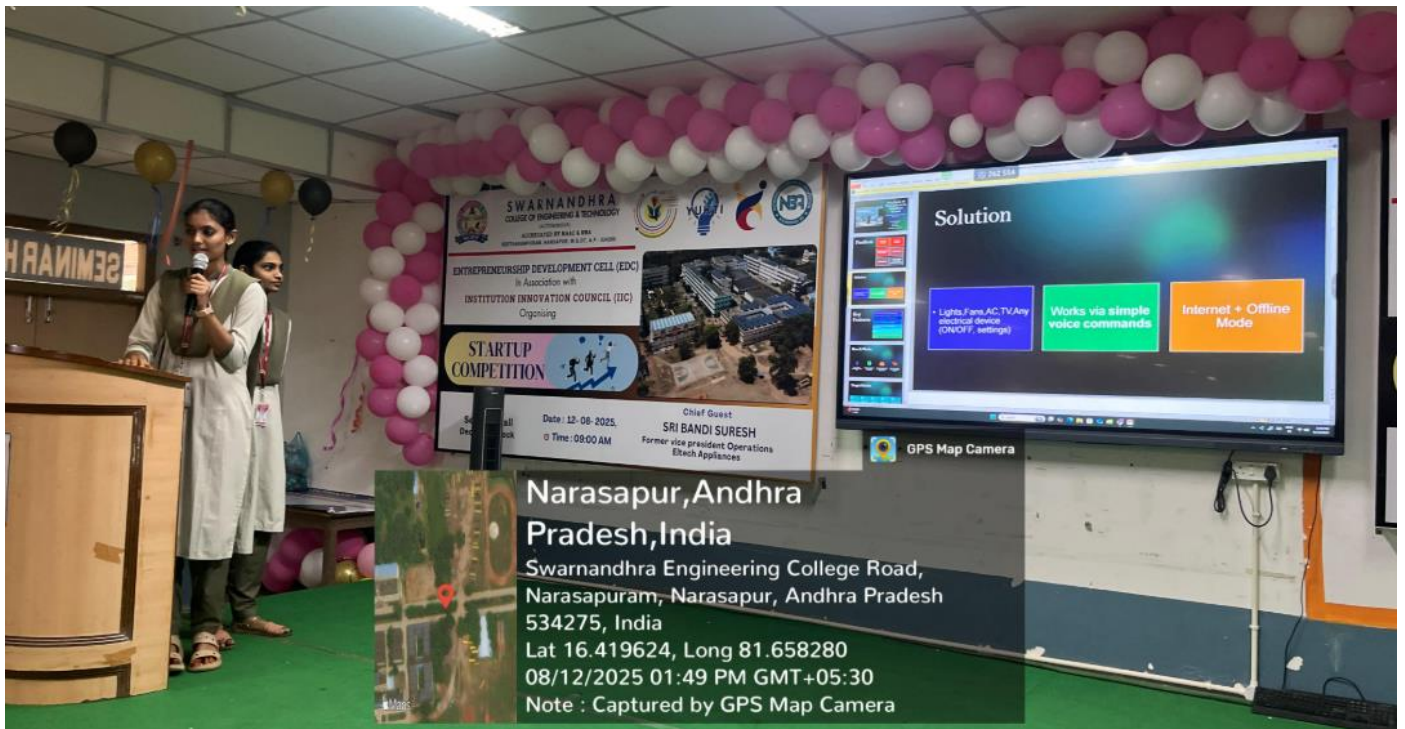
SEMINAR H

SWARNANDHRA
COLLEGE OF ENGINEERING & TECHNOLOGY

ENTREPRENEURSHIP DEVELOPMENT CELL (EDC)
In Association with
INSTITUTION INNOVATION COUNCIL (IIC)
Organising

STARTUP COMPETITION

Date : 12-08-2025,
Time : 09:00 AM

Chief Guest
SRI BANDI SURESH
Former vice president Operations
Eltech Appliances

Solution

Lights,Fans,AC,TV,Any electrical device (ON/OFF, settings)

Works via simple voice commands

Internet + Offline Mode

GPS Map Camera

Narasapur,Andhra Pradesh,India
Swarnandhra Engineering College Road, Narasapuram, Narasapur, Andhra Pradesh 534275, India
Lat 16.419624, Long 81.658280
08/12/2025 01:49 PM GMT+05:30
Note : Captured by GPS Map Camera